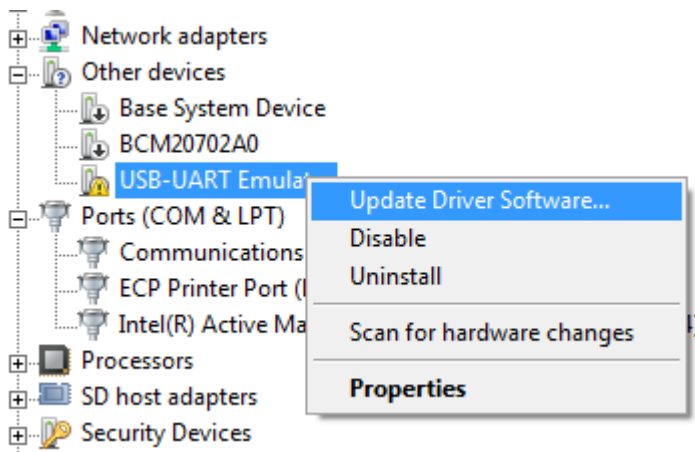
Network adapters
Other devices
Base System Device
BCM20702A0
USB-UART Emulat
Ports (COM & LPT)
Communications
ECP Printer Port (
Intel(R) Active Ma
Processors
SD host adapters
Security Devices

Update Driver Software...
Disable
Uninstall
Scan for hardware changes
Properties